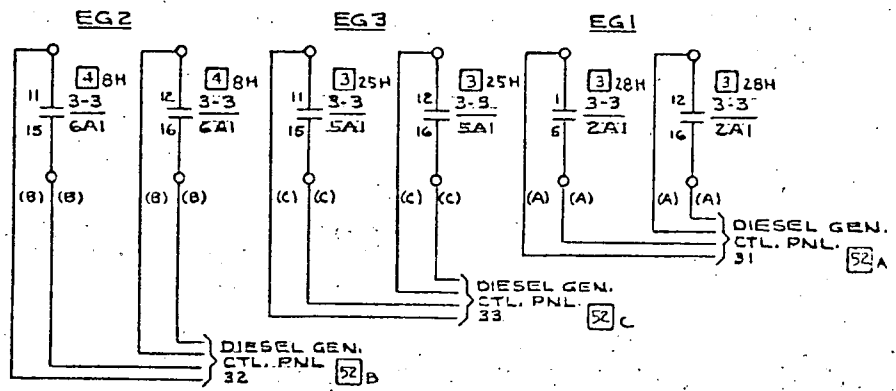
EG2

4 8H
11
3-3
6A1
15

4 8H
12
3-3
6A1
16

(B) (B)
(B) (B)

DIESEL GEN.
CTL. PNL
32
52 B

EG3

3 25H
11
3-3
5A1
15

3 25H
12
3-3
5A1
16

(C) (C)
(C) (C)

DIESEL GEN.
CTL. PNL.
33
52 C

EG1

3 28H
1
3-3
2A1
6

3 28H
12
3-3
2A1
16

(A) (A)
(A) (A)

DIESEL GEN.
CTL. PNL.
31
52 A